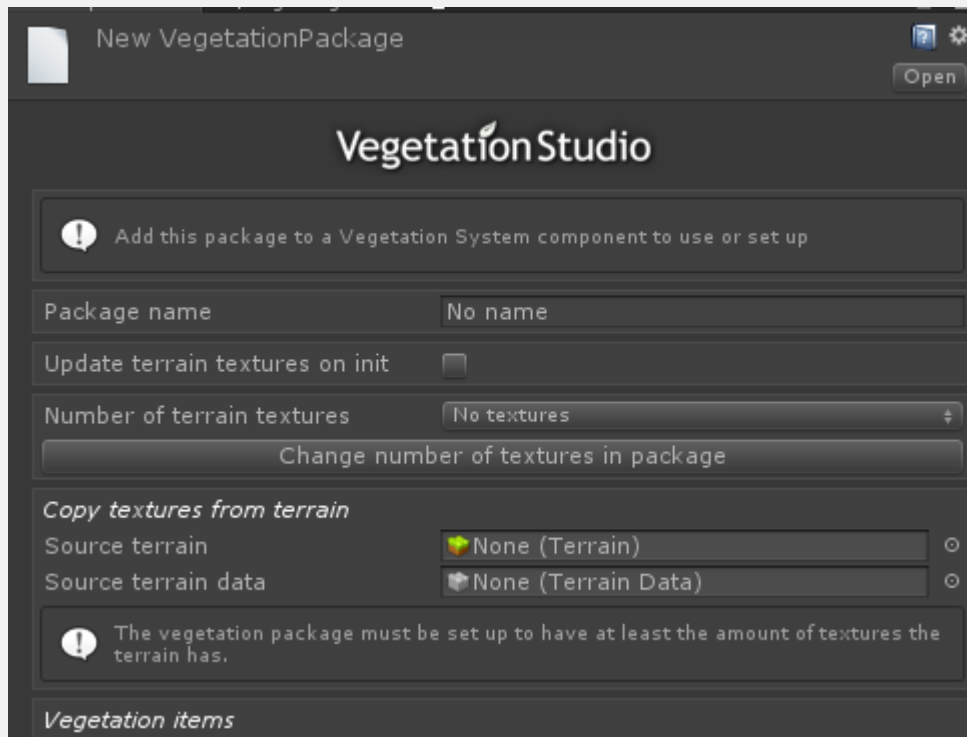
New VegetationPackage

Open

VegetationStudio

Add this package to a Vegetation System component to use or set up

Package name | No name

Update terrain textures on init

Number of terrain textures | No textures

Change number of textures in package

Copy textures from terrain

Source terrain | None (Terrain)

Source terrain data | None (Terrain Data)

The vegetation package must be set up to have at least the amount of textures the terrain has.

Vegetation items